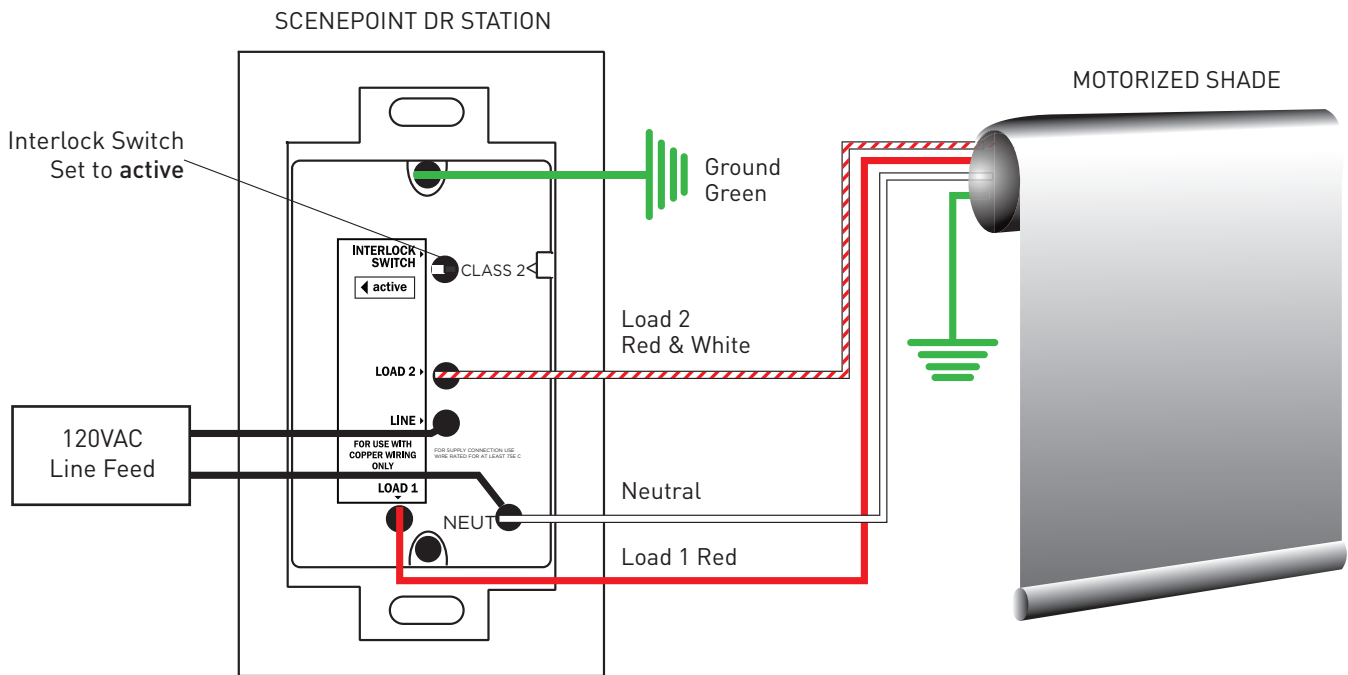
SCENEPOINT DR STATION

MOTORIZED SHADE

Interlock Switch
Set to **active**

Ground
Green

INTERLOCK SWITCH

active

CLASS 2

Load 2
Red & White

LOAD 2

LINE

120VAC
Line Feed

FOR USE WITH COPPER WIRING ONLY

FOR SUPPLY CONNECTION USE WIRE RATED FOR AT LEAST 75E C

LOAD 1

Neutral

NEUT

Load 1 Red